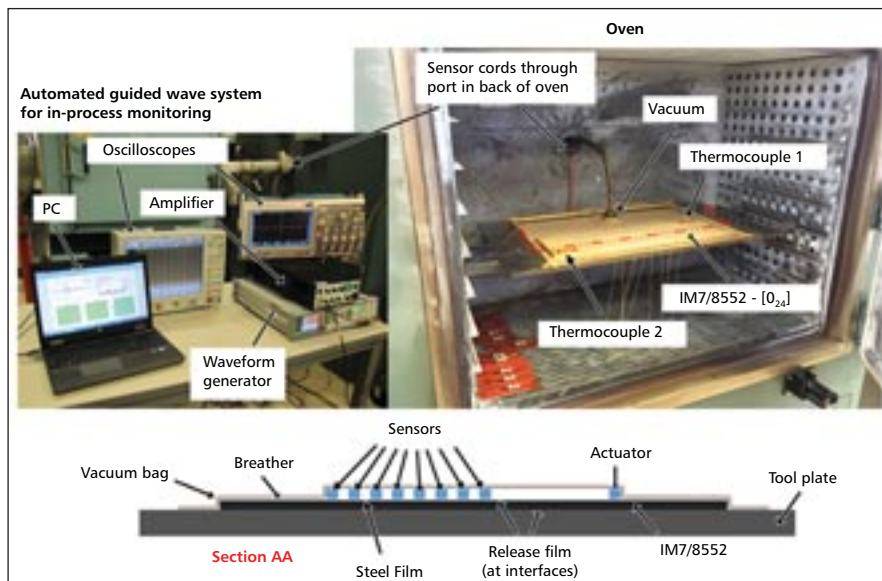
Oven

Automated guided wave system for in-process monitoring

Sensor cords through port in back of oven

Vacuum

Thermocouple 1

Oscilloscopes

PC

Amplifier

IM7/8552 - $[0_{24}]$

Thermocouple 2

Waveform generator

Sensors

Actuator

Vacuum bag

Breather

Tool plate

Section AA

Steel Film

Release film (at interfaces)

IM7/8552